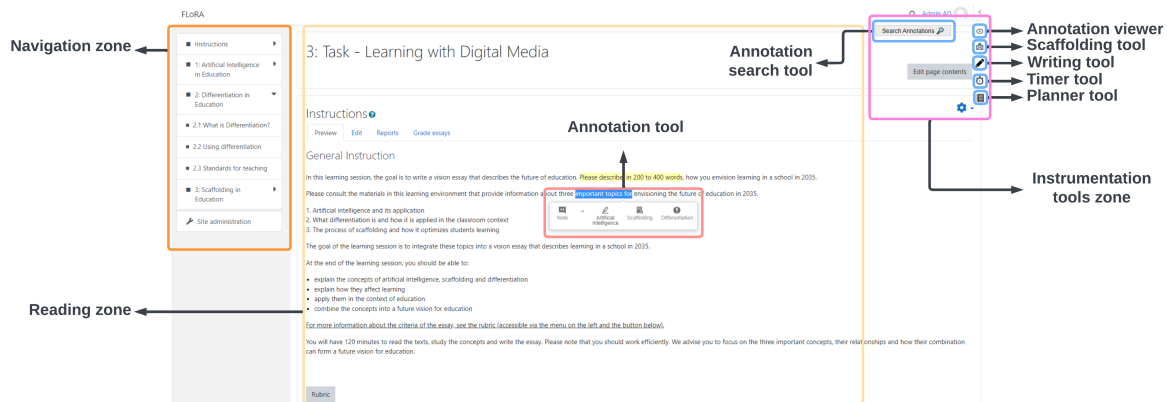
FLoRA

Admin AD

Navigation zone

Instructions

1: Artificial Intelligence in Education

2: Differentiation in Education

2.1 What is Differentiation?

2.2 Using differentiation

2.3 Standards for teaching

3: Scaffolding in Education

Site administration

3: Task - Learning with Digital Media

Search Annotations

Annotation search tool

Annotation viewer
Scaffolding tool
Writing tool
Timer tool
Planner tool

Edit page contents

Instructions

Preview Edit Reports Grade essays

Annotation tool

General Instruction

In this learning session, the goal is to write a vision essay that describes the future of education. Please describe in 200 to 400 words, how you envision learning in a school in 2035.

Please consult the materials in this learning environment that provide information about three important topics for envisioning the future of education in 2035.

Note Artificial Intelligence Scaffolding Differentiation

1. Artificial intelligence and its application
2. What differentiation is and how it is applied in the classroom context
3. The process of scaffolding and how it optimizes students learning

Instrumentation tools zone

The goal of the learning session is to integrate these topics into a vision essay that describes learning in a school in 2035.

At the end of the learning session, you should be able to:

- explain the concepts of artificial intelligence, scaffolding and differentiation
- explain how they affect learning
- apply them in the context of education
- combine the concepts into a future vision for education

Reading zone

For more information about the criteria of the essay, see the rubric (accessible via the menu on the left and the button below).

You will have 120 minutes to read the texts, study the concepts and write the essay. Please note that you should work efficiently. We advise you to focus on the three important concepts, their relationships and how their combination can form a future vision for education.

Rubric